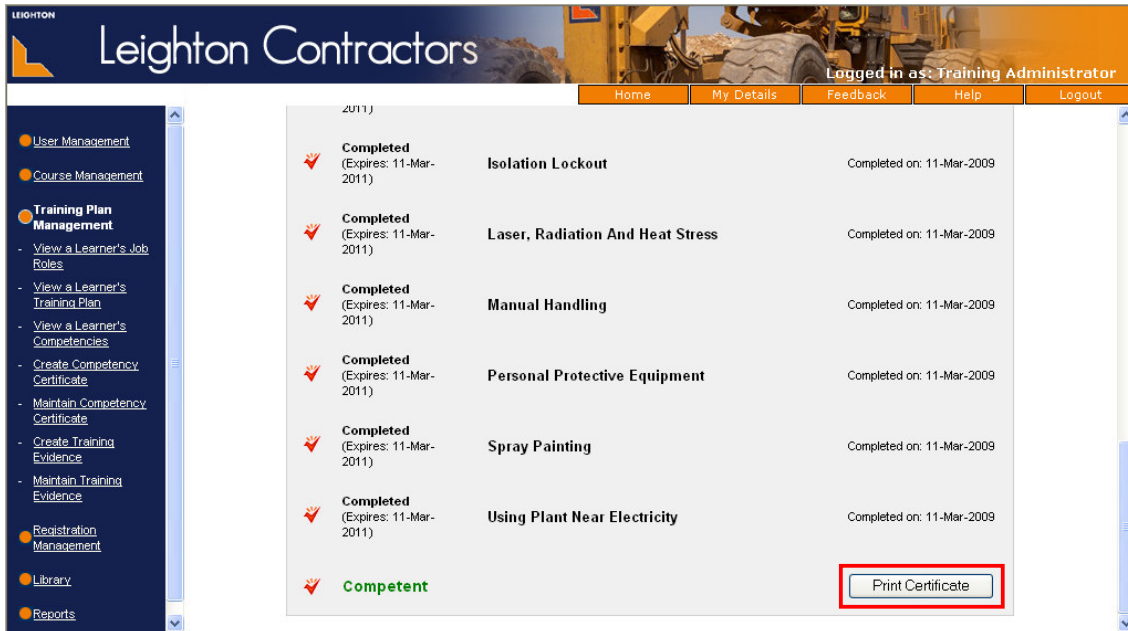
LEIGHTON

Leighton Contractors

Logged in as: Training Administrator

Home | My Details | Feedback | Help | Logout

User Management

Course Management

Training Plan Management

- View a Learner's Job Roles
- View a Learner's Training Plan
- View a Learner's Competencies
- Create Competency Certificate
- Maintain Competency Certificate
- Create Training Evidence
- Maintain Training Evidence

Registration Management

Library

Reports

2011)

Completed (Expires: 11-Mar-2011) Isolation Lockout Completed on: 11-Mar-2009

Completed (Expires: 11-Mar-2011) Laser, Radiation And Heat Stress Completed on: 11-Mar-2009

Completed (Expires: 11-Mar-2011) Manual Handling Completed on: 11-Mar-2009

Completed (Expires: 11-Mar-2011) Personal Protective Equipment Completed on: 11-Mar-2009

Completed (Expires: 11-Mar-2011) Spray Painting Completed on: 11-Mar-2009

Completed (Expires: 11-Mar-2011) Using Plant Near Electricity Completed on: 11-Mar-2009

Competent

Print Certificate